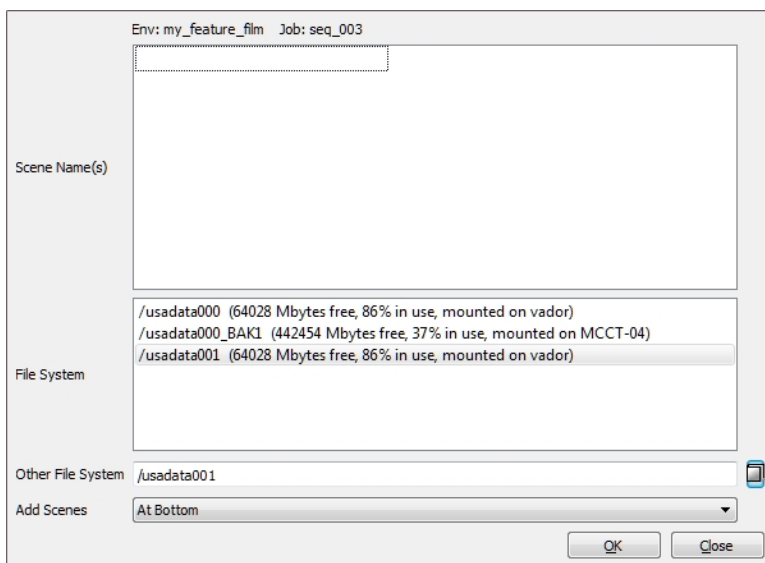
Env: my_feature_film Job: seq_003

Scene Name(s)

/usadata000 (64028 Mbytes free, 86% in use, mounted on vador)
/usadata000_BAK1 (442454 Mbytes free, 37% in use, mounted on MCCT-04)
/usadata001 (64028 Mbytes free, 86% in use, mounted on vador)

File System

Other File System /usadata001

Add Scenes At Bottom

OK Close